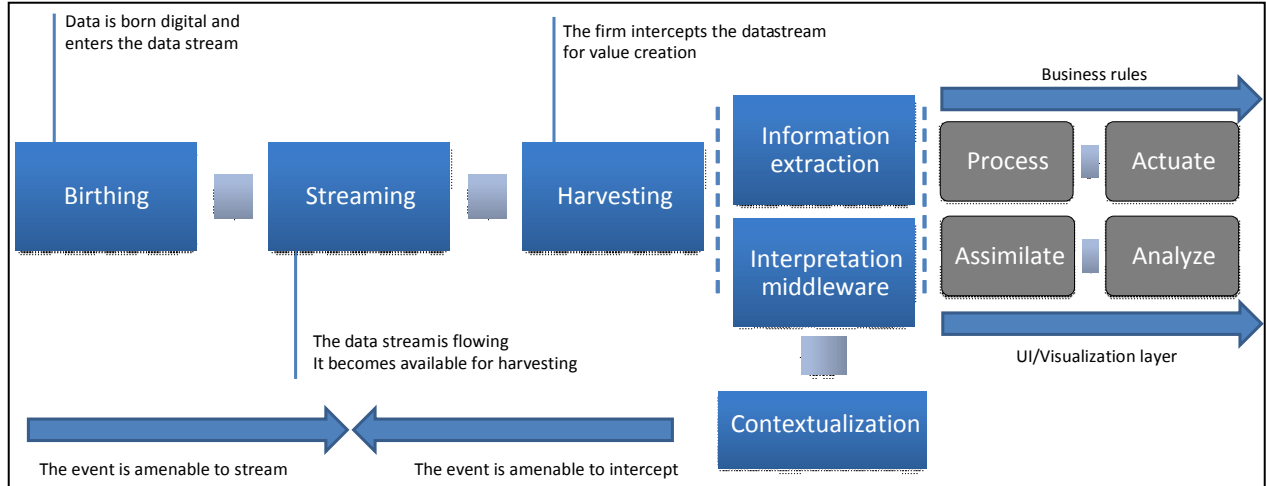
Data is born digital and enters the data stream

The firm intercepts the datastream for value creation

Business rules

Birthing

Streaming

Harvesting

Information extraction

Interpretation middleware

Process

Actuate

Assimilate

Analyze

UI/Visualization layer

The data streamis flowing
It becomes available for harvesting

Contextualization

The event is amenable to stream

The event is amenable to intercept